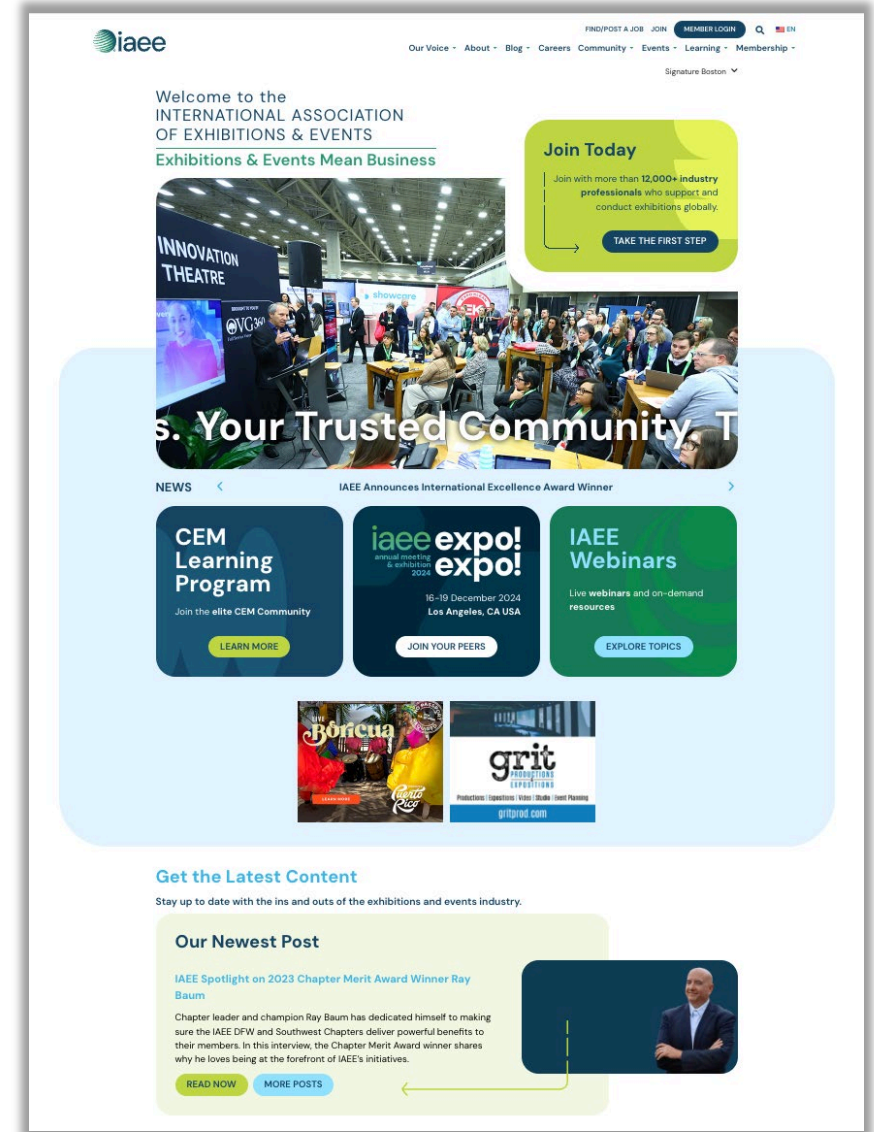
iaee

FIND/POST A JOB JOIN MEMBER LOGIN EN

Our Voice About Blog Careers Community Events Learning Membership

Signature Boston

Welcome to the INTERNATIONAL ASSOCIATION OF EXHIBITIONS & EVENTS

Exhibitions & Events Mean Business

Join Today

Join with more than 12,000+ industry professionals who support and conduct exhibitions globally.

TAKE THE FIRST STEP

INNOVATION THEATRE

OVG360

showcore

s. Your Trusted Community. T

NEWS

IAEE Announces International Excellence Award Winner

CEM Learning Program

Join the elite CEM Community

LEARN MORE

iaee annual meeting & exhibition 2024 expo! expo!

16-19 December 2024 Los Angeles, CA USA

JOIN YOUR PEERS

IAEE Webinars

Live webinars and on-demand resources

EXPLORE TOPICS

Boricua

LEARN MORE

Puerto Rico

grit PRODUCTIONS EXPOSITIONS

Productions | Expositions | Video | Studio | Event Planning

gritprod.com

Get the Latest Content

Stay up to date with the ins and outs of the exhibitions and events industry.

Our Newest Post

IAEE Spotlight on 2023 Chapter Merit Award Winner Ray Baum

Chapter leader and champion Ray Baum has dedicated himself to making sure the IAEE DFW and Southwest Chapters deliver powerful benefits to their members. In this interview, the Chapter Merit Award winner shares why he loves being at the forefront of IAEE's initiatives.

READ NOW

MORE POSTS